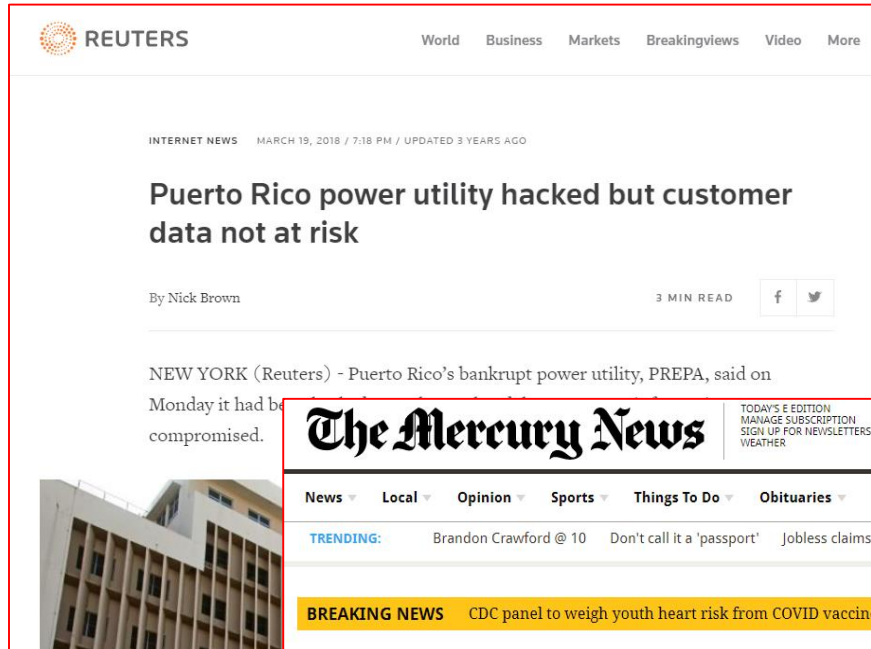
REUTERS

World Business Markets Breakingviews Video More

INTERNET NEWS MARCH 19, 2018 / 7:18 PM / UPDATED 3 YEARS AGO

Puerto Rico power utility hacked but customer data not at risk

By Nick Brown

3 MIN READ

NEW YORK (Reuters) - Puerto Rico's bankrupt power utility, PREPA, said on Monday it had be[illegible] compromised.

The Mercury News

TODAY'S E EDITION
MANAGE SUBSCRIPTION
SIGN UP FOR NEWSLETTERS
WEATHER

News Local Opinion Sports Things To Do Obituaries

TRENDING: Brandon Crawford @ 10 Don't call it a 'passport' Jobless claims

BREAKING NEWS CDC panel to weigh youth heart risk from COVID vaccin